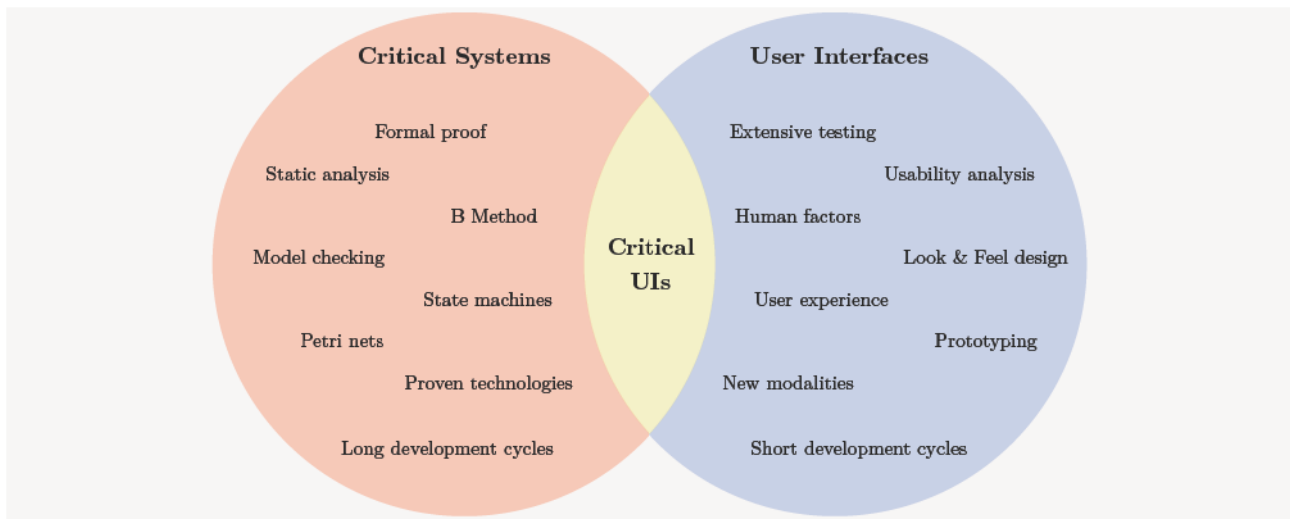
Critical Systems

Formal proof

Static analysis

B Method

Model checking

State machines

Petri nets

Proven technologies

Long development cycles

Critical UIs

User Interfaces

Extensive testing

Usability analysis

Human factors

Look & Feel design

User experience

Prototyping

New modalities

Short development cycles